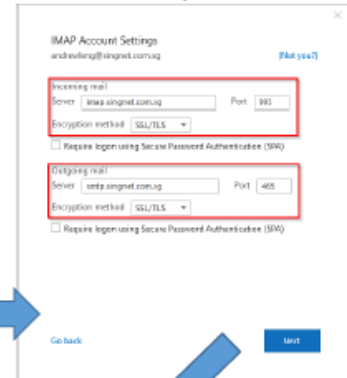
IMAP Account Settings
andrewleng@singnet.com.sg

(Not you?)

Incoming mail
Server imap.singnet.com.sg
Port 993
Encryption method SSL/TLS

Require logon using Secure Password Authentication (SPA)

Outgoing mail
Server smtp.singnet.com.sg
Port 465
Encryption method SSL/TLS

Require logon using Secure Password Authentication (SPA)

Go back

Next